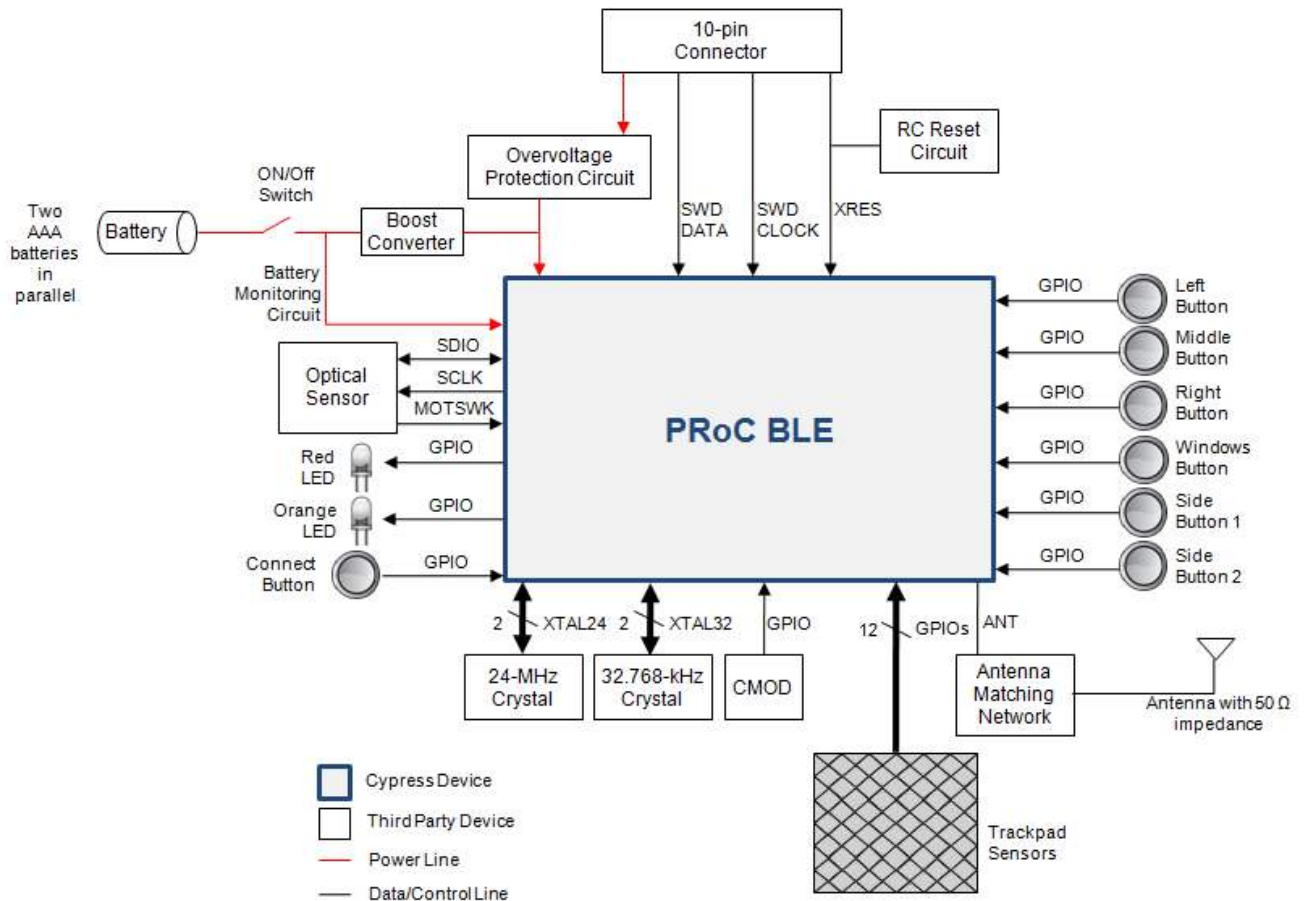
10-pin Connector

RC Reset Circuit

Overvoltage Protection Circuit

ON/Off Switch

Two AAA batteries in parallel

Battery

Boost Converter

SWD DATA

SWD CLOCK

XRES

Battery Monitoring Circuit

GPIO

Left Button

GPIO

Middle Button

GPIO

Right Button

GPIO

Windows Button

GPIO

Side Button 1

GPIO

Side Button 2

SDIO

SCLK

MOTSWK

Optical Sensor

PRoC BLE

GPIO

Red LED

GPIO

Orange LED

GPIO

Connect Button

2 XTAL24

2 XTAL32

GPIO

12 GPIOs

ANT

24-MHz Crystal

32.768-kHz Crystal

CMOD

Antenna Matching Network

Antenna with 50 Ω impedance

Cypress Device

Third Party Device

Power Line

Data/Control Line

Trackpad Sensors